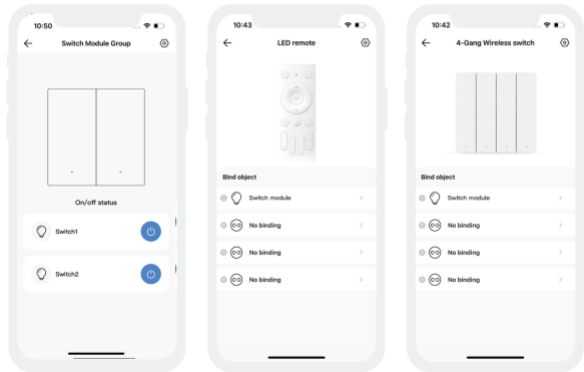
10:50

Switch Module Group

On/off status

Switch1

Switch2

10:43

LED remote

Bind object

Switch module

No binding

No binding

No binding

10:42

4-Gang Wireless switch

Bind object

Switch module

No binding

No binding

No binding